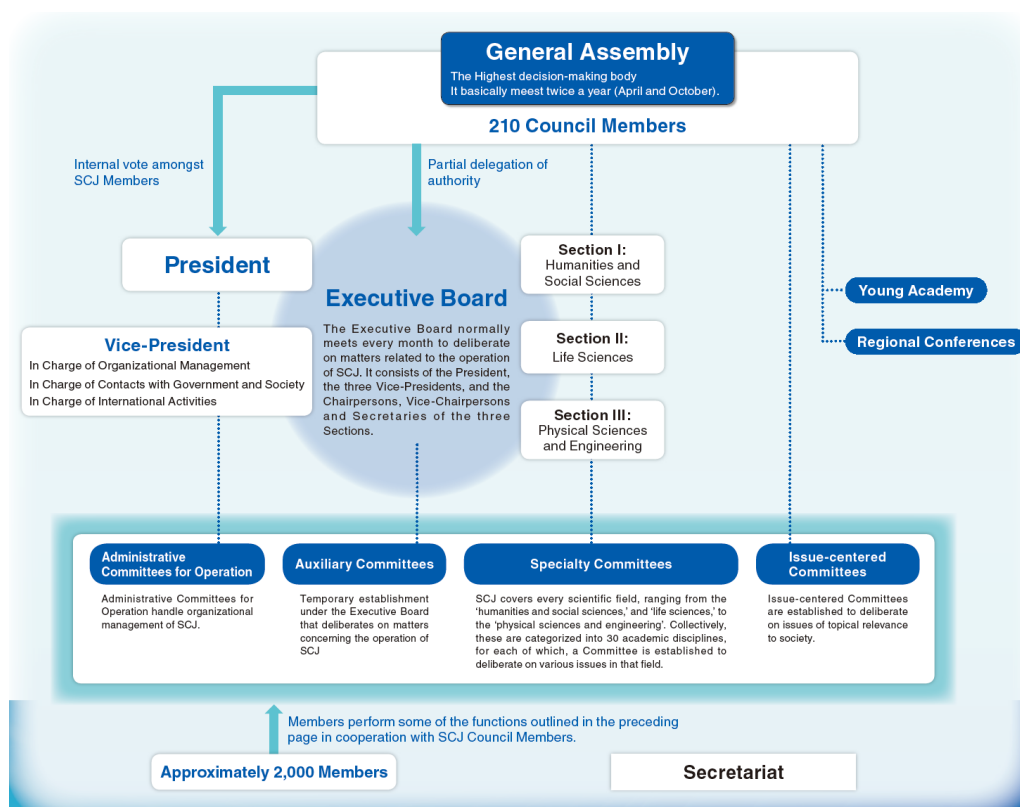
General Assembly
The Highest decision-making body
It basically meest twice a year (April and October).

210 Council Members

Internal vote amongst SCJ Members

Partial delegation of authority

President

Vice-President
In Charge of Organizational Management
In Charge of Contacts with Government and Society
In Charge of International Activities

Executive Board
The Executive Board normally meets every month to deliberate on matters related to the operation of SCJ. It consists of the President, the three Vice-Presidents, and the Chairpersons, Vice-Chairpersons and Secretaries of the three Sections.

Section I:
Humanities and Social Sciences

Section II:
Life Sciences

Section III:
Physical Sciences and Engineering

Young Academy

Regional Conferences

Administrative Committees for Operation
Administrative Committees for Operation handle organizational management of SCJ.

Auxiliary Committees
Temporary establishment under the Executive Board that deliberates on matters concerning the operation of SCJ

Specialty Committees
SCJ covers every scientific field, ranging from the 'humanities and social sciences,' and 'life sciences,' to the 'physical sciences and engineering'. Collectively, these are categorized into 30 academic disciplines, for each of which, a Committee is established to deliberate on various issues in that field.

Issue-centered Committees
Issue-centered Committees are established to deliberate on issues of topical relevance to society.

Members perform some of the functions outlined in the preceding page in cooperation with SCJ Council Members.

Approximately 2,000 Members

Secretariat